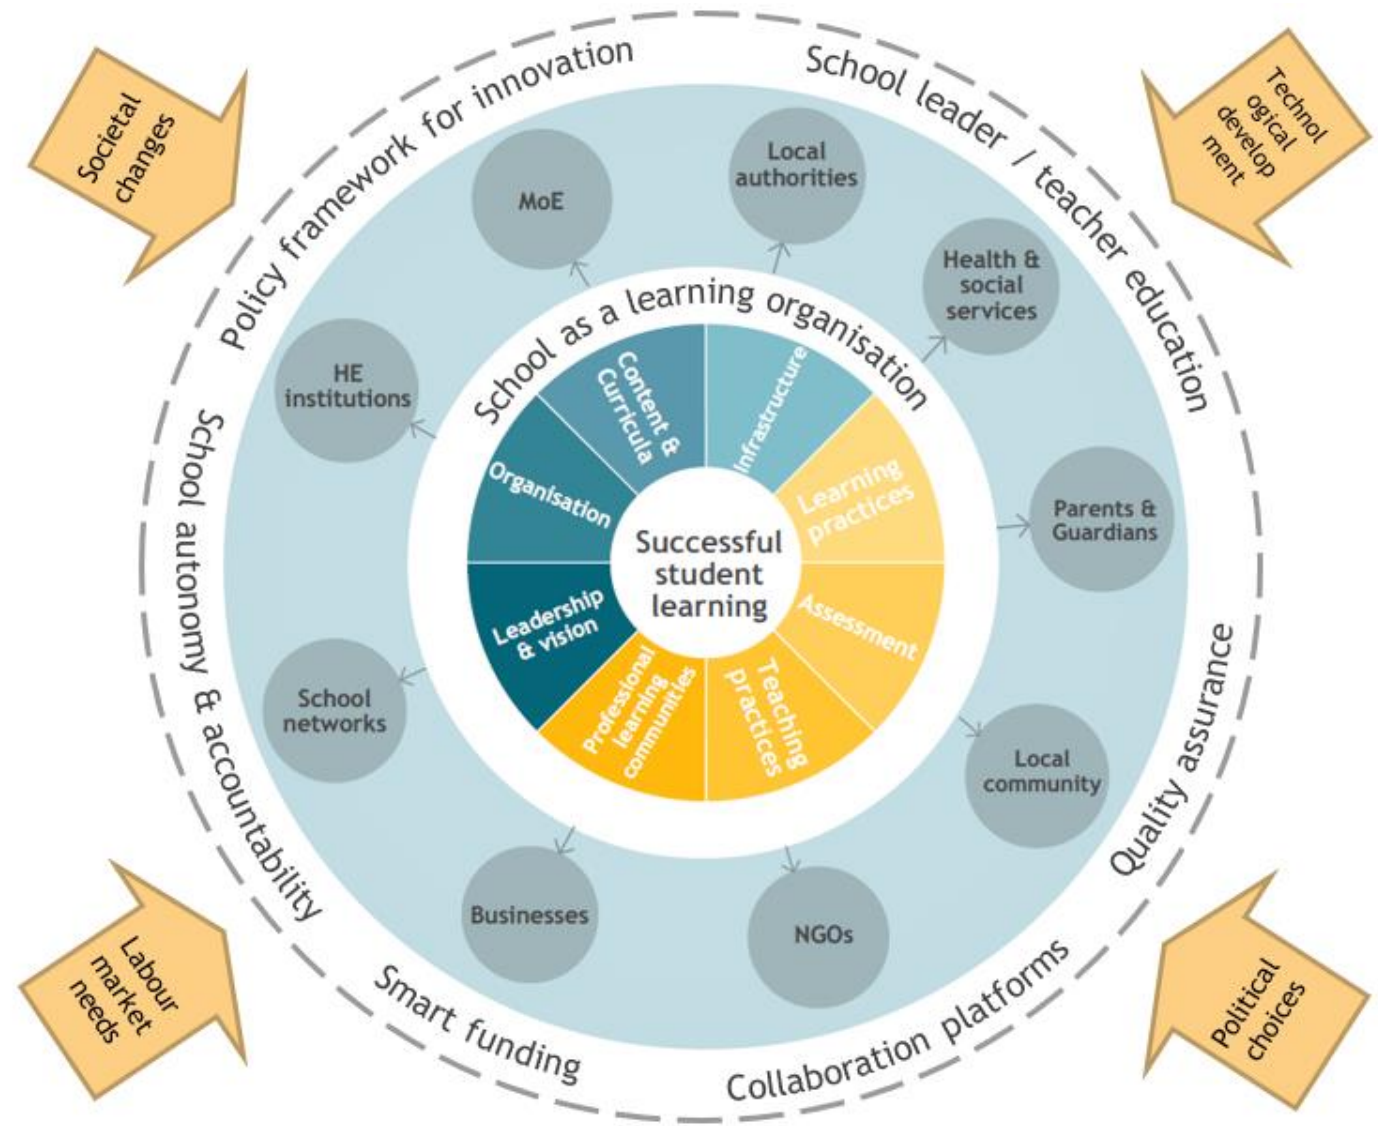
Societal changes

Policy framework for innovation

School leader / teacher education

Technol ogical develop ment

MoE

Local authorities

Health & social services

HE institutions

School as a learning organisation

Content & Curricula

Infrastructure

Organisation

Learning practices

Parents & Guardians

Successful student learning

Leadership & vision

Assessment

School autonomy & accountability

Professional learning communities

Teaching practices

Quality assurance

School networks

Local community

Businesses

NGOs

Labour market needs

Smart funding

Collaboration platforms

Political choices